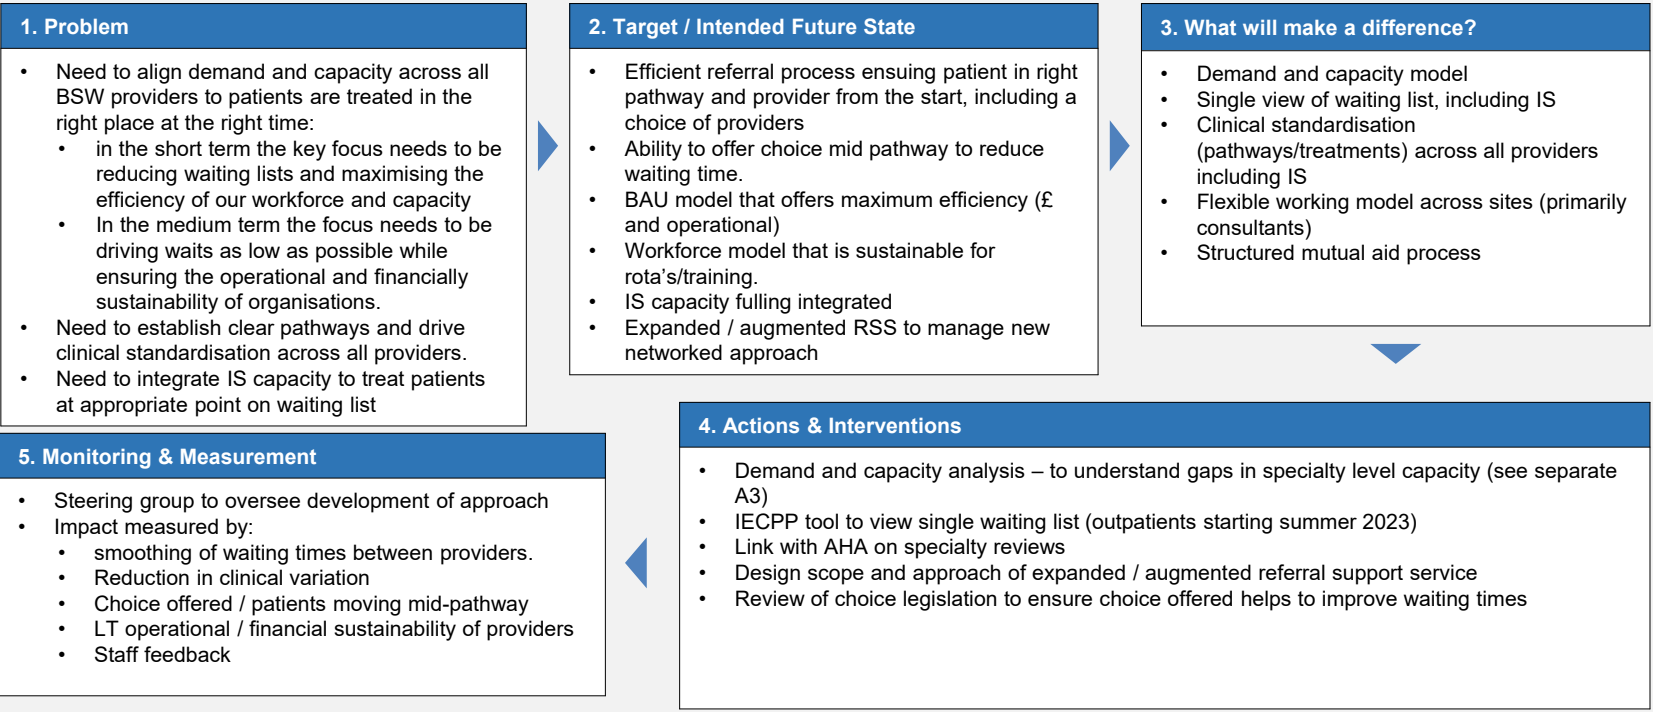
1. Problem

- Need to align demand and capacity across all BSW providers to patients are treated in the right place at the right time:
  - in the short term the key focus needs to be reducing waiting lists and maximising the efficiency of our workforce and capacity
  - In the medium term the focus needs to be driving waits as low as possible while ensuring the operational and financially sustainability of organisations.
- Need to establish clear pathways and drive clinical standardisation across all providers.
- Need to integrate IS capacity to treat patients at appropriate point on waiting list

2. Target / Intended Future State

- Efficient referral process ensuing patient in right pathway and provider from the start, including a choice of providers
- Ability to offer choice mid pathway to reduce waiting time.
- BAU model that offers maximum efficiency (£ and operational)
- Workforce model that is sustainable for rota's/training.
- IS capacity fulling integrated
- Expanded / augmented RSS to manage new networked approach

3. What will make a difference?

- Demand and capacity model
- Single view of waiting list, including IS
- Clinical standardisation (pathways/treatments) across all providers including IS
- Flexible working model across sites (primarily consultants)
- Structured mutual aid process

4. Actions & Interventions

- Demand and capacity analysis – to understand gaps in specialty level capacity (see separate A3)
- IECPP tool to view single waiting list (outpatients starting summer 2023)
- Link with AHA on specialty reviews
- Design scope and approach of expanded / augmented referral support service
- Review of choice legislation to ensure choice offered helps to improve waiting times

5. Monitoring & Measurement

- Steering group to oversee development of approach
- Impact measured by:
  - smoothing of waiting times between providers.
  - Reduction in clinical variation
  - Choice offered / patients moving mid-pathway
  - LT operational / financial sustainability of providers
  - Staff feedback